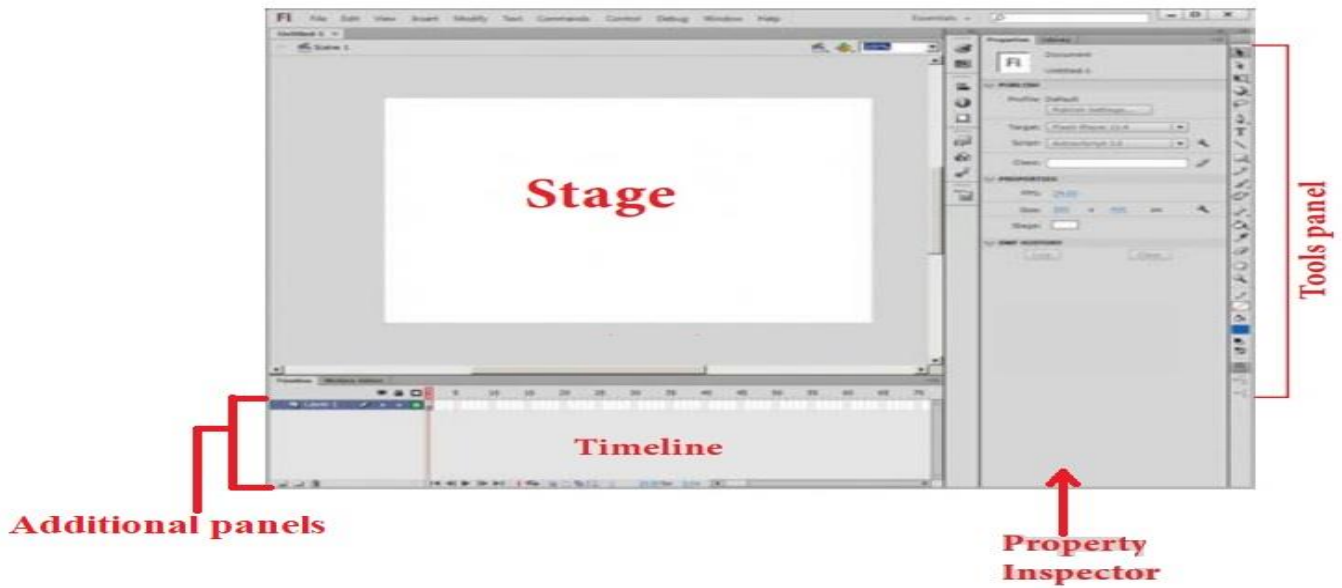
Fl File Edit View Insert Modify Text Commands Control Debug Window Help

Essentials

Untitled-1

Scene 1

Stage

Properties Library

Document

Untitled-1

PUBLISH

Profile: Default

Publish Settings...

Target: Flash Player 11.4

Script: ActionScript 3.0

Class:

PROPERTIES

FPS: 24.00

Size: 550 x 400 px

Stage:

SWF HISTORY

Log Clear

Tools panel

Timeline Motion Editor

Layer 1

Timeline

Additional panels

Property Inspector